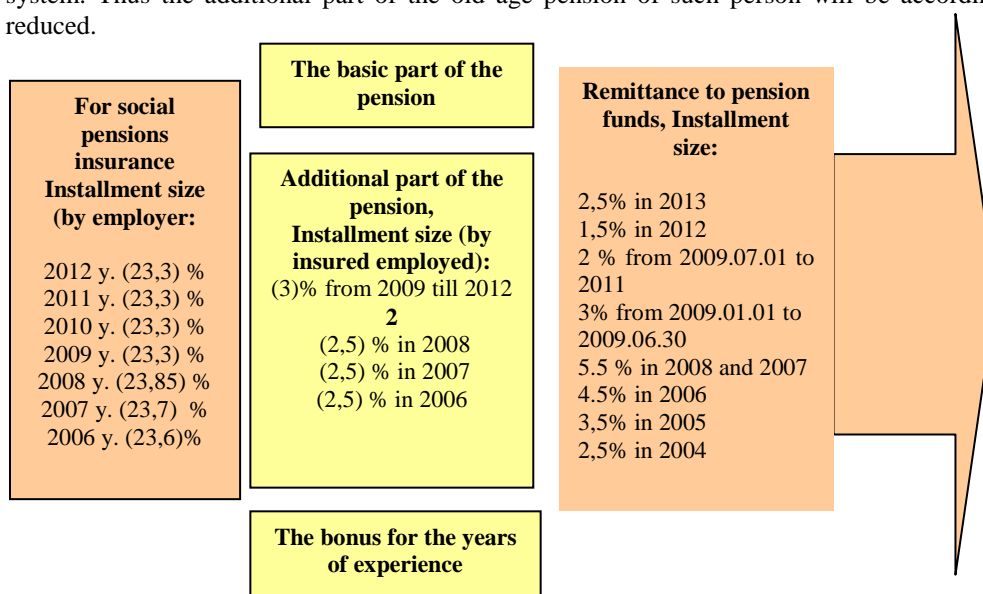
system. Thus the additional part of the old age pension of such person will be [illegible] reduced.

**For social pensions insurance Installment size (by employer:**

2012 y. (23,3) %
2011 y. (23,3) %
2010 y. (23,3) %
2009 y. (23,3) %
2008 y. (23,85) %
2007 y. (23,7) %
2006 y. (23,6)%

**The basic part of the pension**

**Additional part of the pension, Installment size (by insured employed):**
(3)% from 2009 till 2012
**2**
(2,5) % in 2008
(2,5) % in 2007
(2,5) % in 2006

**The bonus for the years of experience**

**Remittance to pension funds, Installment size:**

2,5% in 2013
1,5% in 2012
2 % from 2009.07.01 to 2011
3% from 2009.01.01 to 2009.06.30
5.5 % in 2008 and 2007
4.5% in 2006
3,5% in 2005
2,5% in 2004